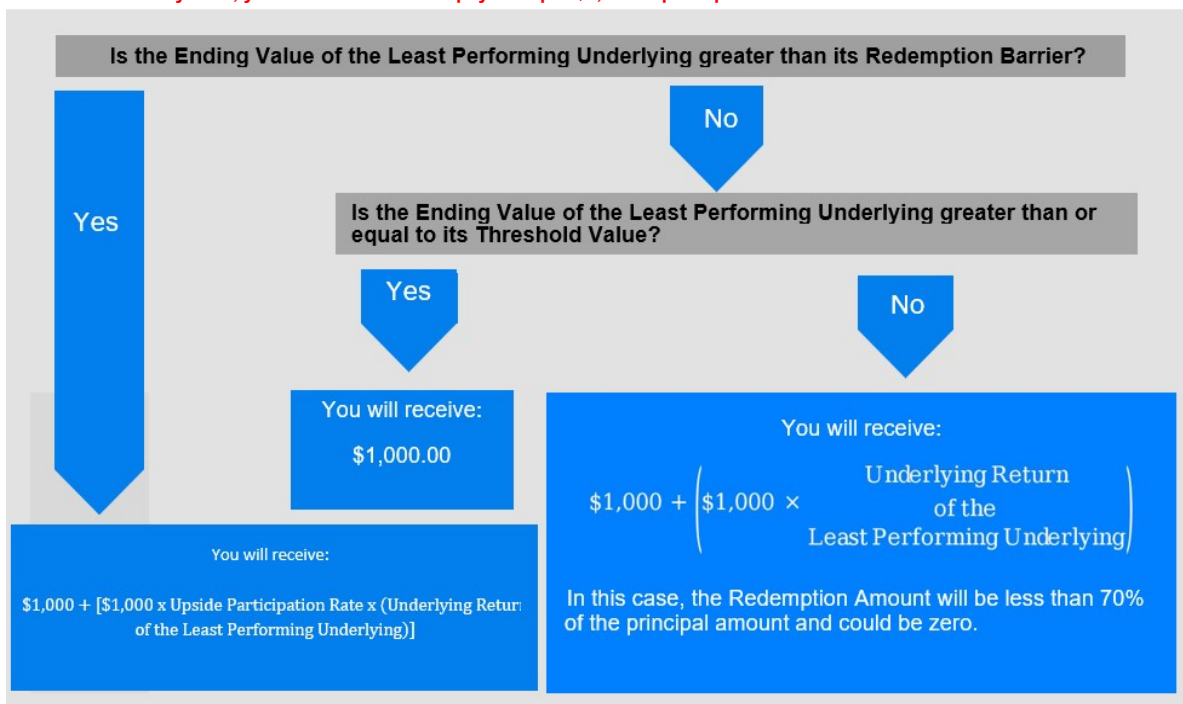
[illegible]

Is the Ending Value of the Least Performing Underlying greater than its Redemption Barrier?

Yes

No

Is the Ending Value of the Least Performing Underlying greater than or equal to its Threshold Value?

Yes

No

You will receive:

$1,000.00

You will receive:

$\$1,000 + \left(\$1,000 \times \begin{matrix}\text{Underlying Return} \\ \text{of the} \\ \text{Least Performing Underlying}\end{matrix}\right)$

In this case, the Redemption Amount will be less than 70% of the principal amount and could be zero.

You will receive:

$1,000 + [$1,000 x Upside Participation Rate x (Underlying Retur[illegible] of the Least Performing Underlying)]